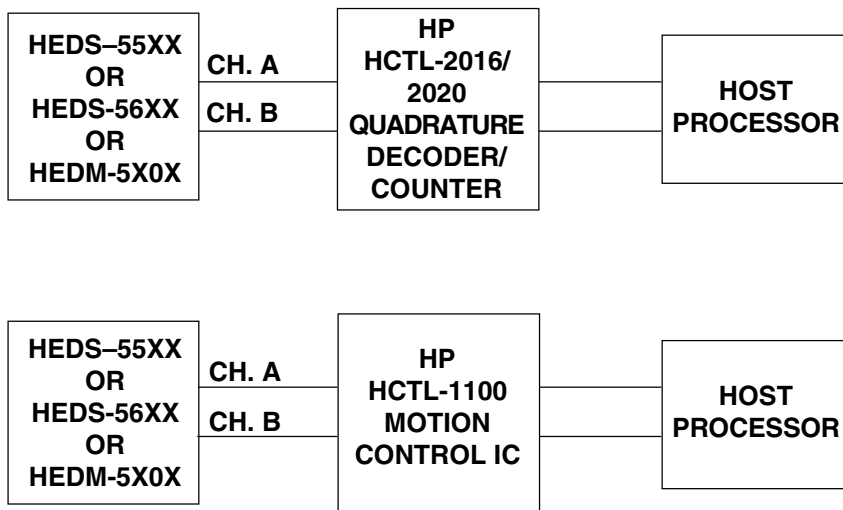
HEDS–55XX
OR
HEDS-56XX
OR
HEDM-5X0X

CH. A

CH. B

HP
HCTL-2016/
2020
QUADRATURE
DECODER/
COUNTER

HOST
PROCESSOR

HEDS–55XX
OR
HEDS-56XX
OR
HEDM-5X0X

CH. A

CH. B

HP
HCTL-1100
MOTION
CONTROL IC

HOST
PROCESSOR